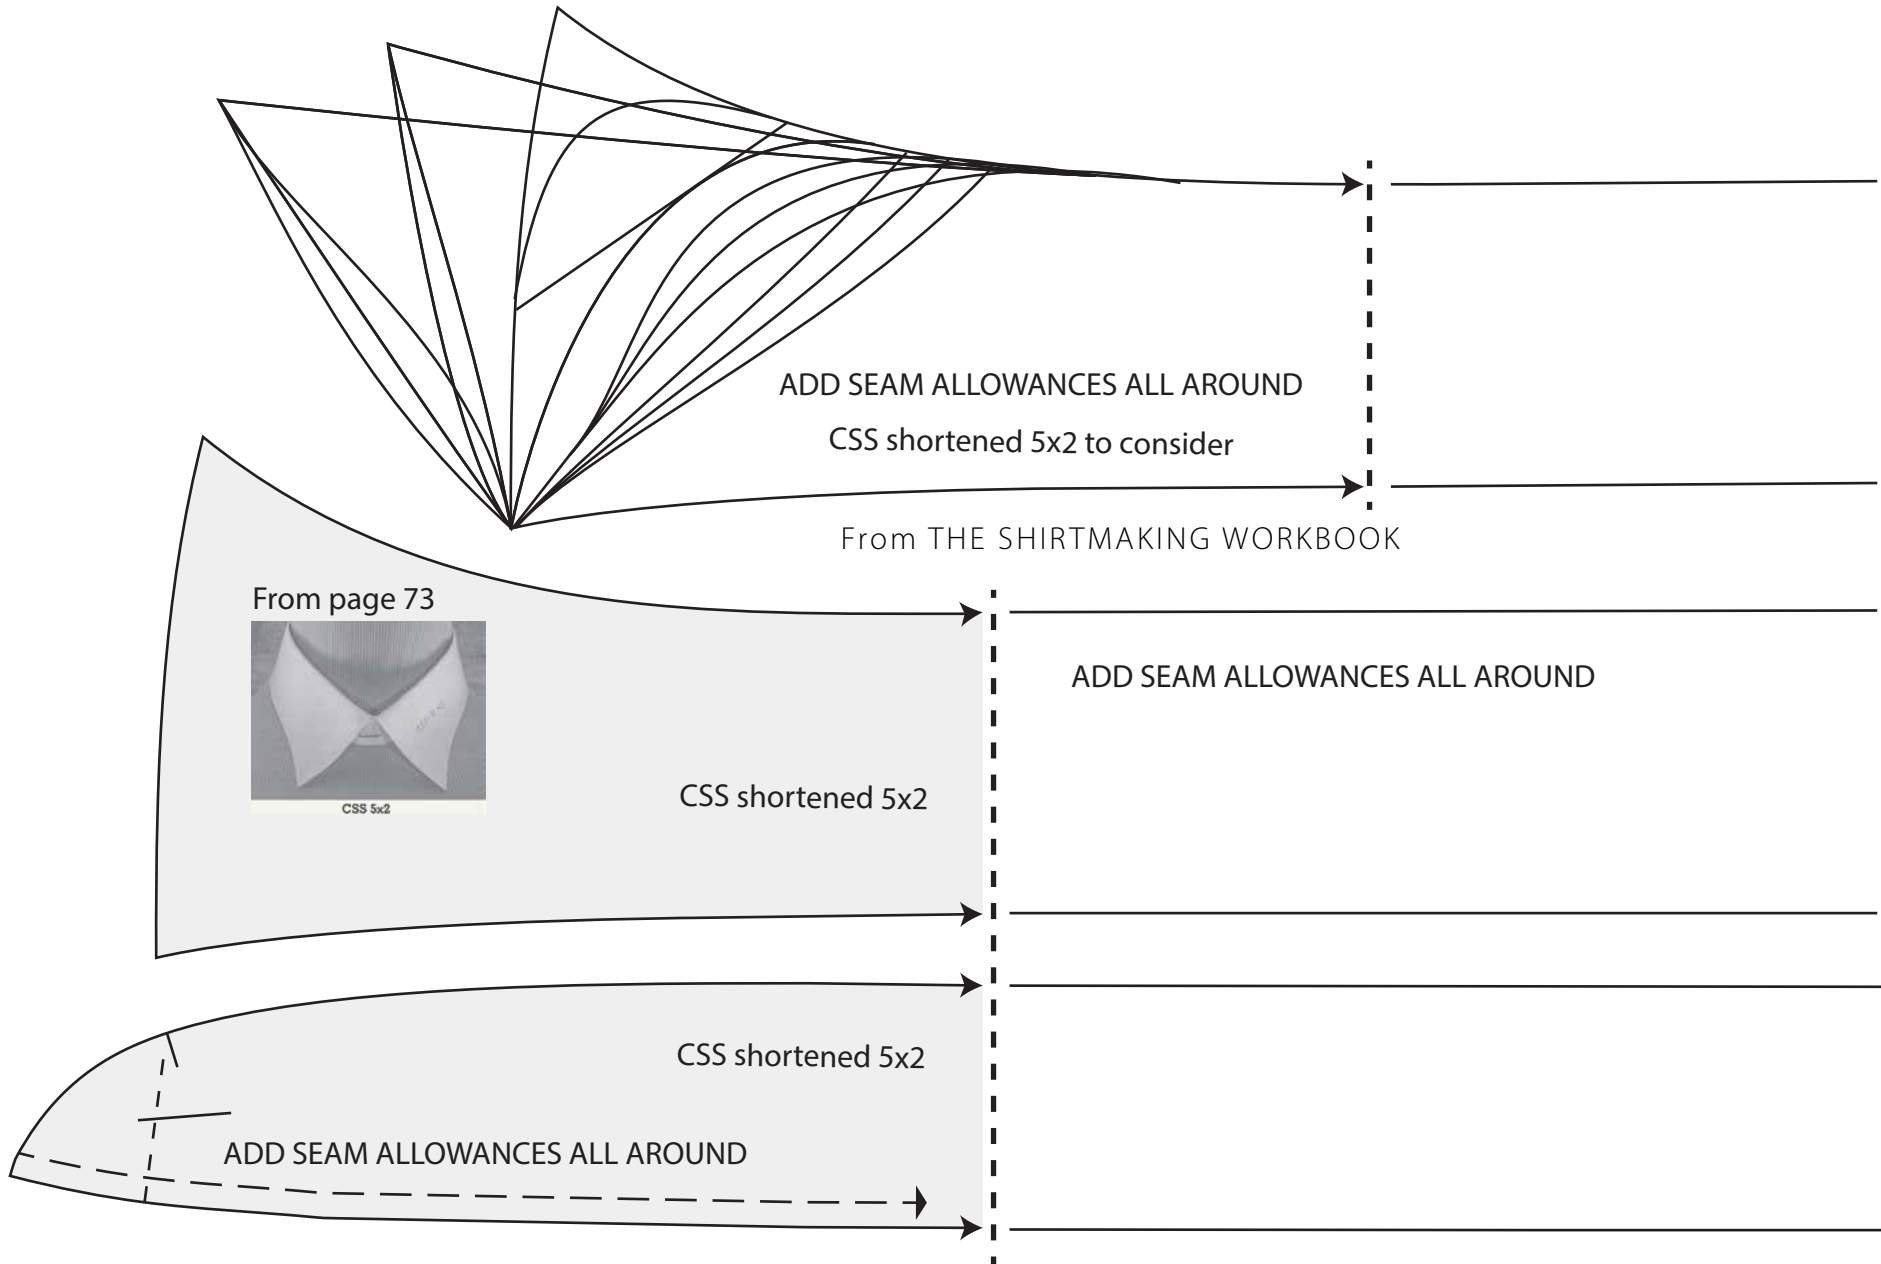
ADD SEAM ALLOWANCES ALL AROUND

CSS shortened 5x2 to consider

From THE SHIRTMAKING WORKBOOK

From page 73

CSS 5x2

ADD SEAM ALLOWANCES ALL AROUND

CSS shortened 5x2

CSS shortened 5x2

ADD SEAM ALLOWANCES ALL AROUND